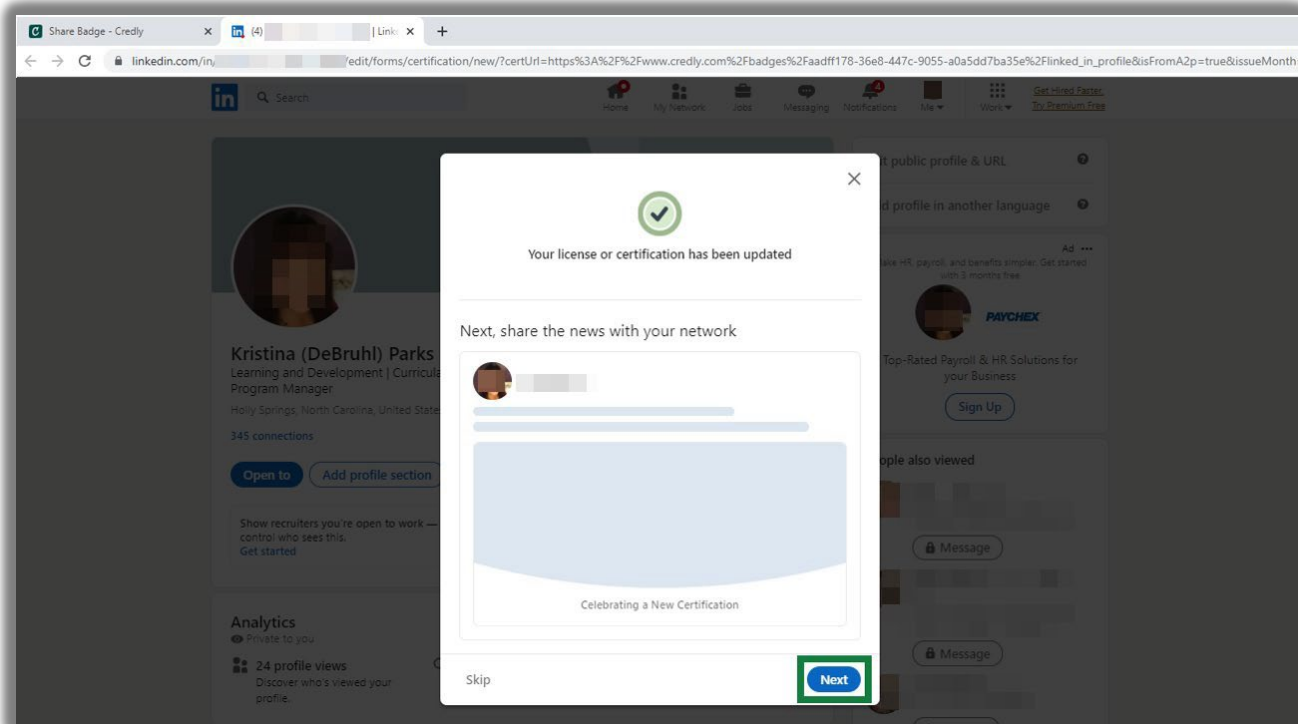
Share Badge - Credly ×
(4) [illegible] | Linke ×
+

linkedin.com/in/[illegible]/edit/forms/certification/new/?certUrl=https%3A%2F%2Fwww.credly.com%2Fbadges%2Faadff178-36e8-447c-9055-a0a5dd7ba35e%2Flinked_in_profile&isFromA2p=true&issueMonth

Search
Home
My Network
Jobs
Messaging
Notifications
Me
Work
Get Hired Faster, Try Premium Free

Kristina (DeBruhl) Parks
Learning and Development | Curricula
Program Manager
Holly Springs, North Carolina, United State
345 connections
Open to
Add profile section
Show recruiters you're open to work — control who sees this.
Get started

Analytics
Private to you
24 profile views
Discover who's viewed your profile.

t public profile & URL
d profile in another language
Ad
ake HR, payroll, and benefits simpler. Get started with 3 months free.
PAYCHEX
Top-Rated Payroll & HR Solutions for your Business
Sign Up
ople also viewed
Message
Message

Your license or certification has been updated

Next, share the news with your network

Celebrating a New Certification

Skip
Next